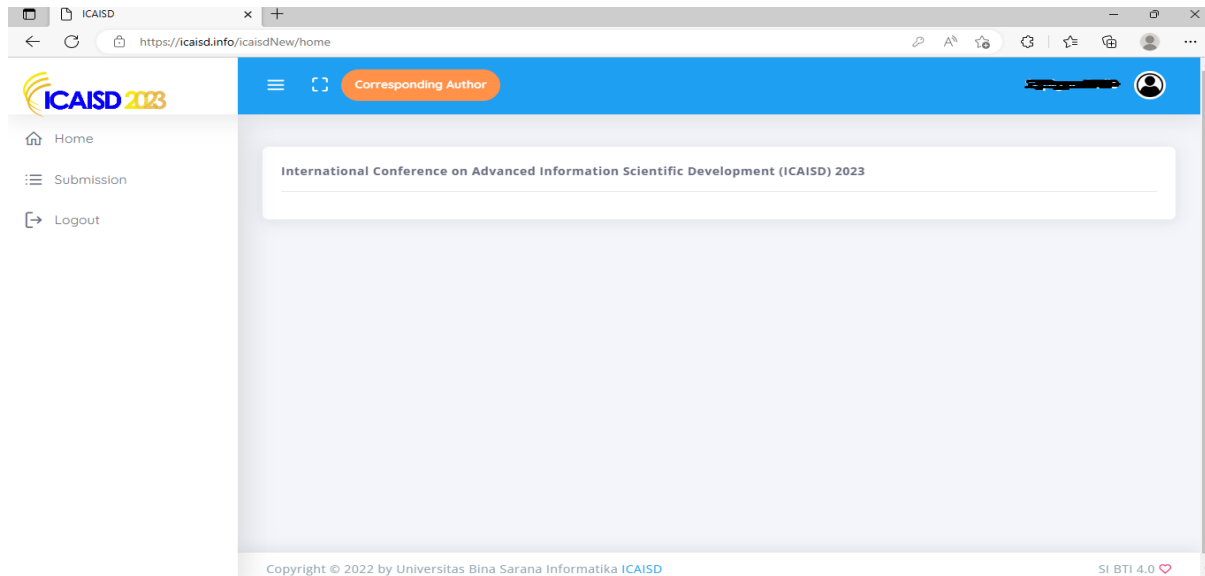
ICAISD

https://icaisd.info/icaisdNew/home

ICAISD 2023

Corresponding Author

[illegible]

Home

Submission

Logout

International Conference on Advanced Information Scientific Development (ICAISD) 2023

Copyright © 2022 by Universitas Bina Sarana Informatika ICAISD

SI BTI 4.0